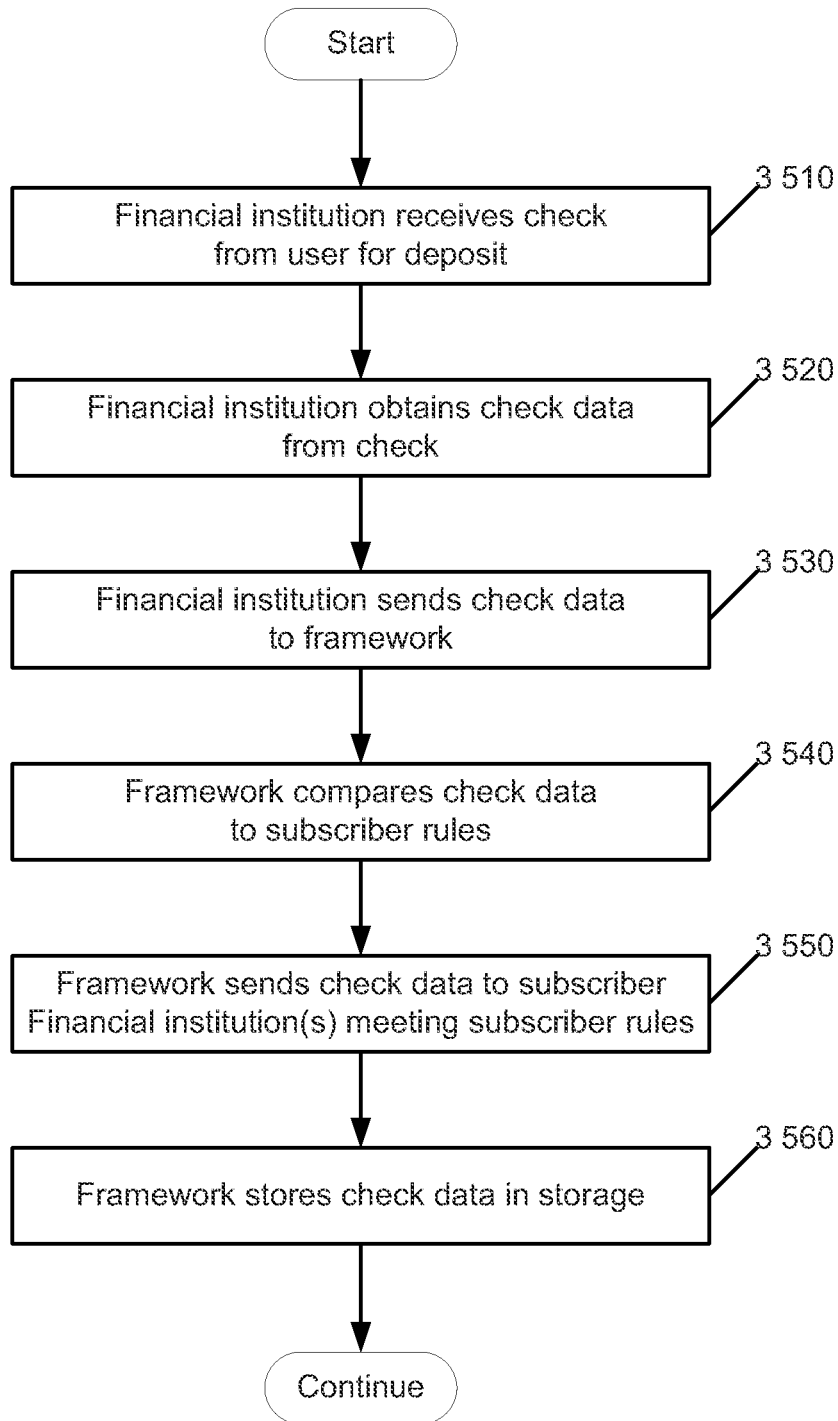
Start

3 510

Financial institution receives check from user for deposit

3 520

Financial institution obtains check data from check

3 530

Financial institution sends check data to framework

3 540

Framework compares check data to subscriber rules

3 550

Framework sends check data to subscriber Financial institution(s) meeting subscriber rules

3 560

Framework stores check data in storage

Continue